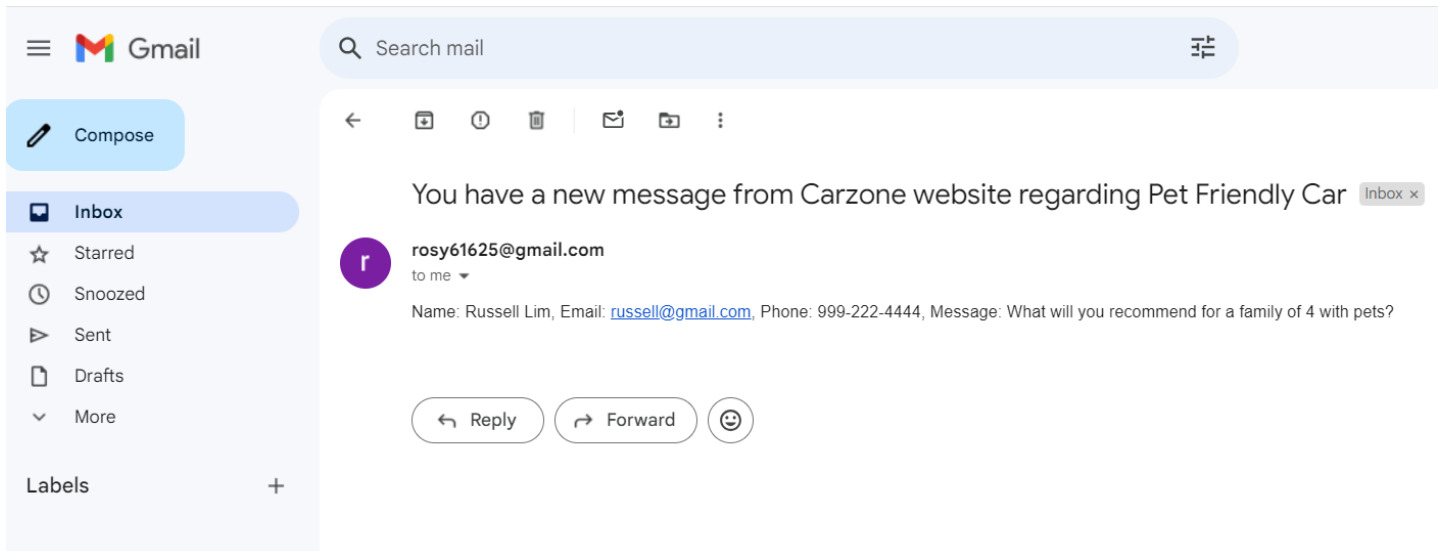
Gmail

Search mail

Compose

Inbox
Starred
Snoozed
Sent
Drafts
More

Labels +

You have a new message from Carzone website regarding Pet Friendly Car Inbox ×

r
rosy61625@gmail.com
to me

Name: Russell Lim, Email: russell@gmail.com, Phone: 999-222-4444, Message: What will you recommend for a family of 4 with pets?

Reply
Forward